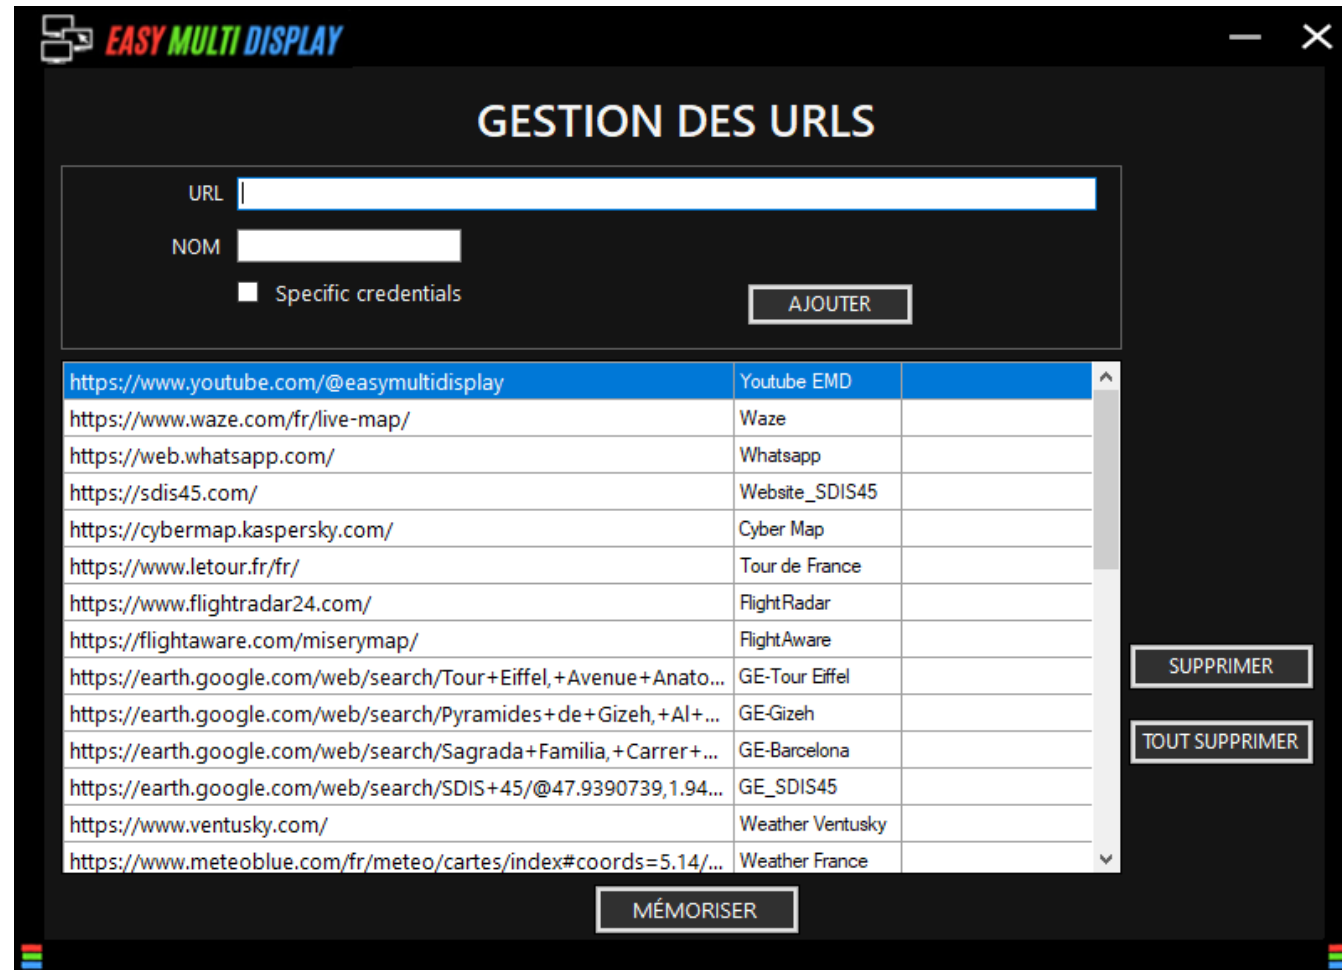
EASY MULTI DISPLAY

GESTION DES URLS

URL

NOM

Specific credentials

AJOUTER

| | | |
|---|---|---|
| https://www.youtube.com/@easymultidisplay | Youtube EMD | |
| https://www.waze.com/fr/live-map/ | Waze | |
| https://web.whatsapp.com/ | Whatsapp | |
| https://sdis45.com/ | Website_SDIS45 | |
| https://cybermap.kaspersky.com/ | Cyber Map | |
| https://www.letour.fr/fr/ | Tour de France | |
| https://www.flightradar24.com/ | FlightRadar | |
| https://flightaware.com/miserymap/ | FlightAware | |
| https://earth.google.com/web/search/Tour+Eiffel,+Avenue+Anato... | GE-Tour Eiffel | |
| https://earth.google.com/web/search/Pyramides+de+Gizeh,+Al+... | GE-Gizeh | |
| https://earth.google.com/web/search/Sagrada+Familia,+Carrer+... | GE-Barcelona | |
| https://earth.google.com/web/search/SDIS+45/@47.9390739,1.94... | GE_SDIS45 | |
| https://www.ventusky.com/ | Weather Ventusky | |
| https://www.meteoblue.com/fr/meteo/cartes/index#coords=5.14/... | Weather France | |

SUPPRIMER

TOUT SUPPRIMER

MÉMORISER